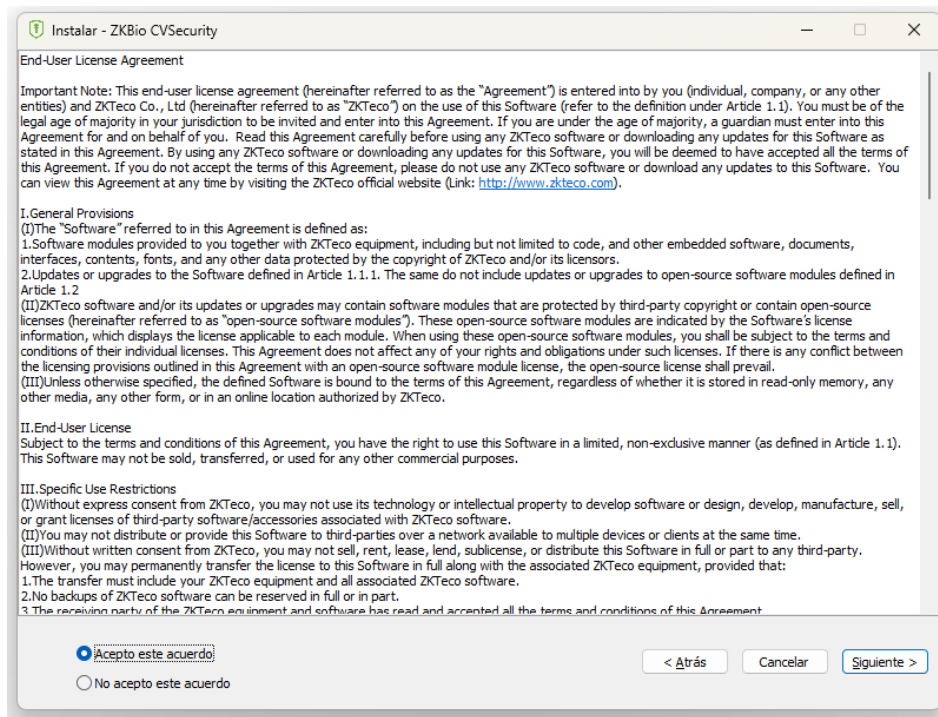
Instalar - ZKBio CVSecurity

End-User License Agreement

Important Note: This end-user license agreement (hereinafter referred to as the "Agreement") is entered into by you (individual, company, or any other entities) and ZKTeco Co., Ltd (hereinafter referred to as "ZKTeco") on the use of this Software (refer to the definition under Article 1.1). You must be of the legal age of majority in your jurisdiction to be invited and enter into this Agreement. If you are under the age of majority, a guardian must enter into this Agreement for and on behalf of you. Read this Agreement carefully before using any ZKTeco software or downloading any updates for this Software as stated in this Agreement. By using any ZKTeco software or downloading any updates for this Software, you will be deemed to have accepted all the terms of this Agreement. If you do not accept the terms of this Agreement, please do not use any ZKTeco software or download any updates to this Software. You can view this Agreement at any time by visiting the ZKTeco official website (Link: http://www.zkteco.com).

I.General Provisions
(I)The "Software" referred to in this Agreement is defined as:
1.Software modules provided to you together with ZKTeco equipment, including but not limited to code, and other embedded software, documents, interfaces, contents, fonts, and any other data protected by the copyright of ZKTeco and/or its licensors.
2.Updates or upgrades to the Software defined in Article 1.1.1. The same do not include updates or upgrades to open-source software modules defined in Article 1.2
(II)ZKTeco software and/or its updates or upgrades may contain software modules that are protected by third-party copyright or contain open-source licenses (hereinafter referred to as "open-source software modules"). These open-source software modules are indicated by the Software's license information, which displays the license applicable to each module. When using these open-source software modules, you shall be subject to the terms and conditions of their individual licenses. This Agreement does not affect any of your rights and obligations under such licenses. If there is any conflict between the licensing provisions outlined in this Agreement with an open-source software module license, the open-source license shall prevail.
(III)Unless otherwise specified, the defined Software is bound to the terms of this Agreement, regardless of whether it is stored in read-only memory, any other media, any other form, or in an online location authorized by ZKTeco.

II.End-User License
Subject to the terms and conditions of this Agreement, you have the right to use this Software in a limited, non-exclusive manner (as defined in Article 1.1). This Software may not be sold, transferred, or used for any other commercial purposes.

III.Specific Use Restrictions
(I)Without express consent from ZKTeco, you may not use its technology or intellectual property to develop software or design, develop, manufacture, sell, or grant licenses of third-party software/accessories associated with ZKTeco software.
(II)You may not distribute or provide this Software to third-parties over a network available to multiple devices or clients at the same time.
(III)Without written consent from ZKTeco, you may not sell, rent, lease, lend, sublicense, or distribute this Software in full or part to any third-party. However, you may permanently transfer the license to this Software in full along with the associated ZKTeco equipment, provided that:
1.The transfer must include your ZKTeco equipment and all associated ZKTeco software.
2.No backups of ZKTeco software can be reserved in full or in part.
3.The receiving party of the ZKTeco equipment and software has read and accepted all the terms and conditions of this Agreement.

Acepto este acuerdo
No acepto este acuerdo
< Atrás
Cancelar
Siguiente >